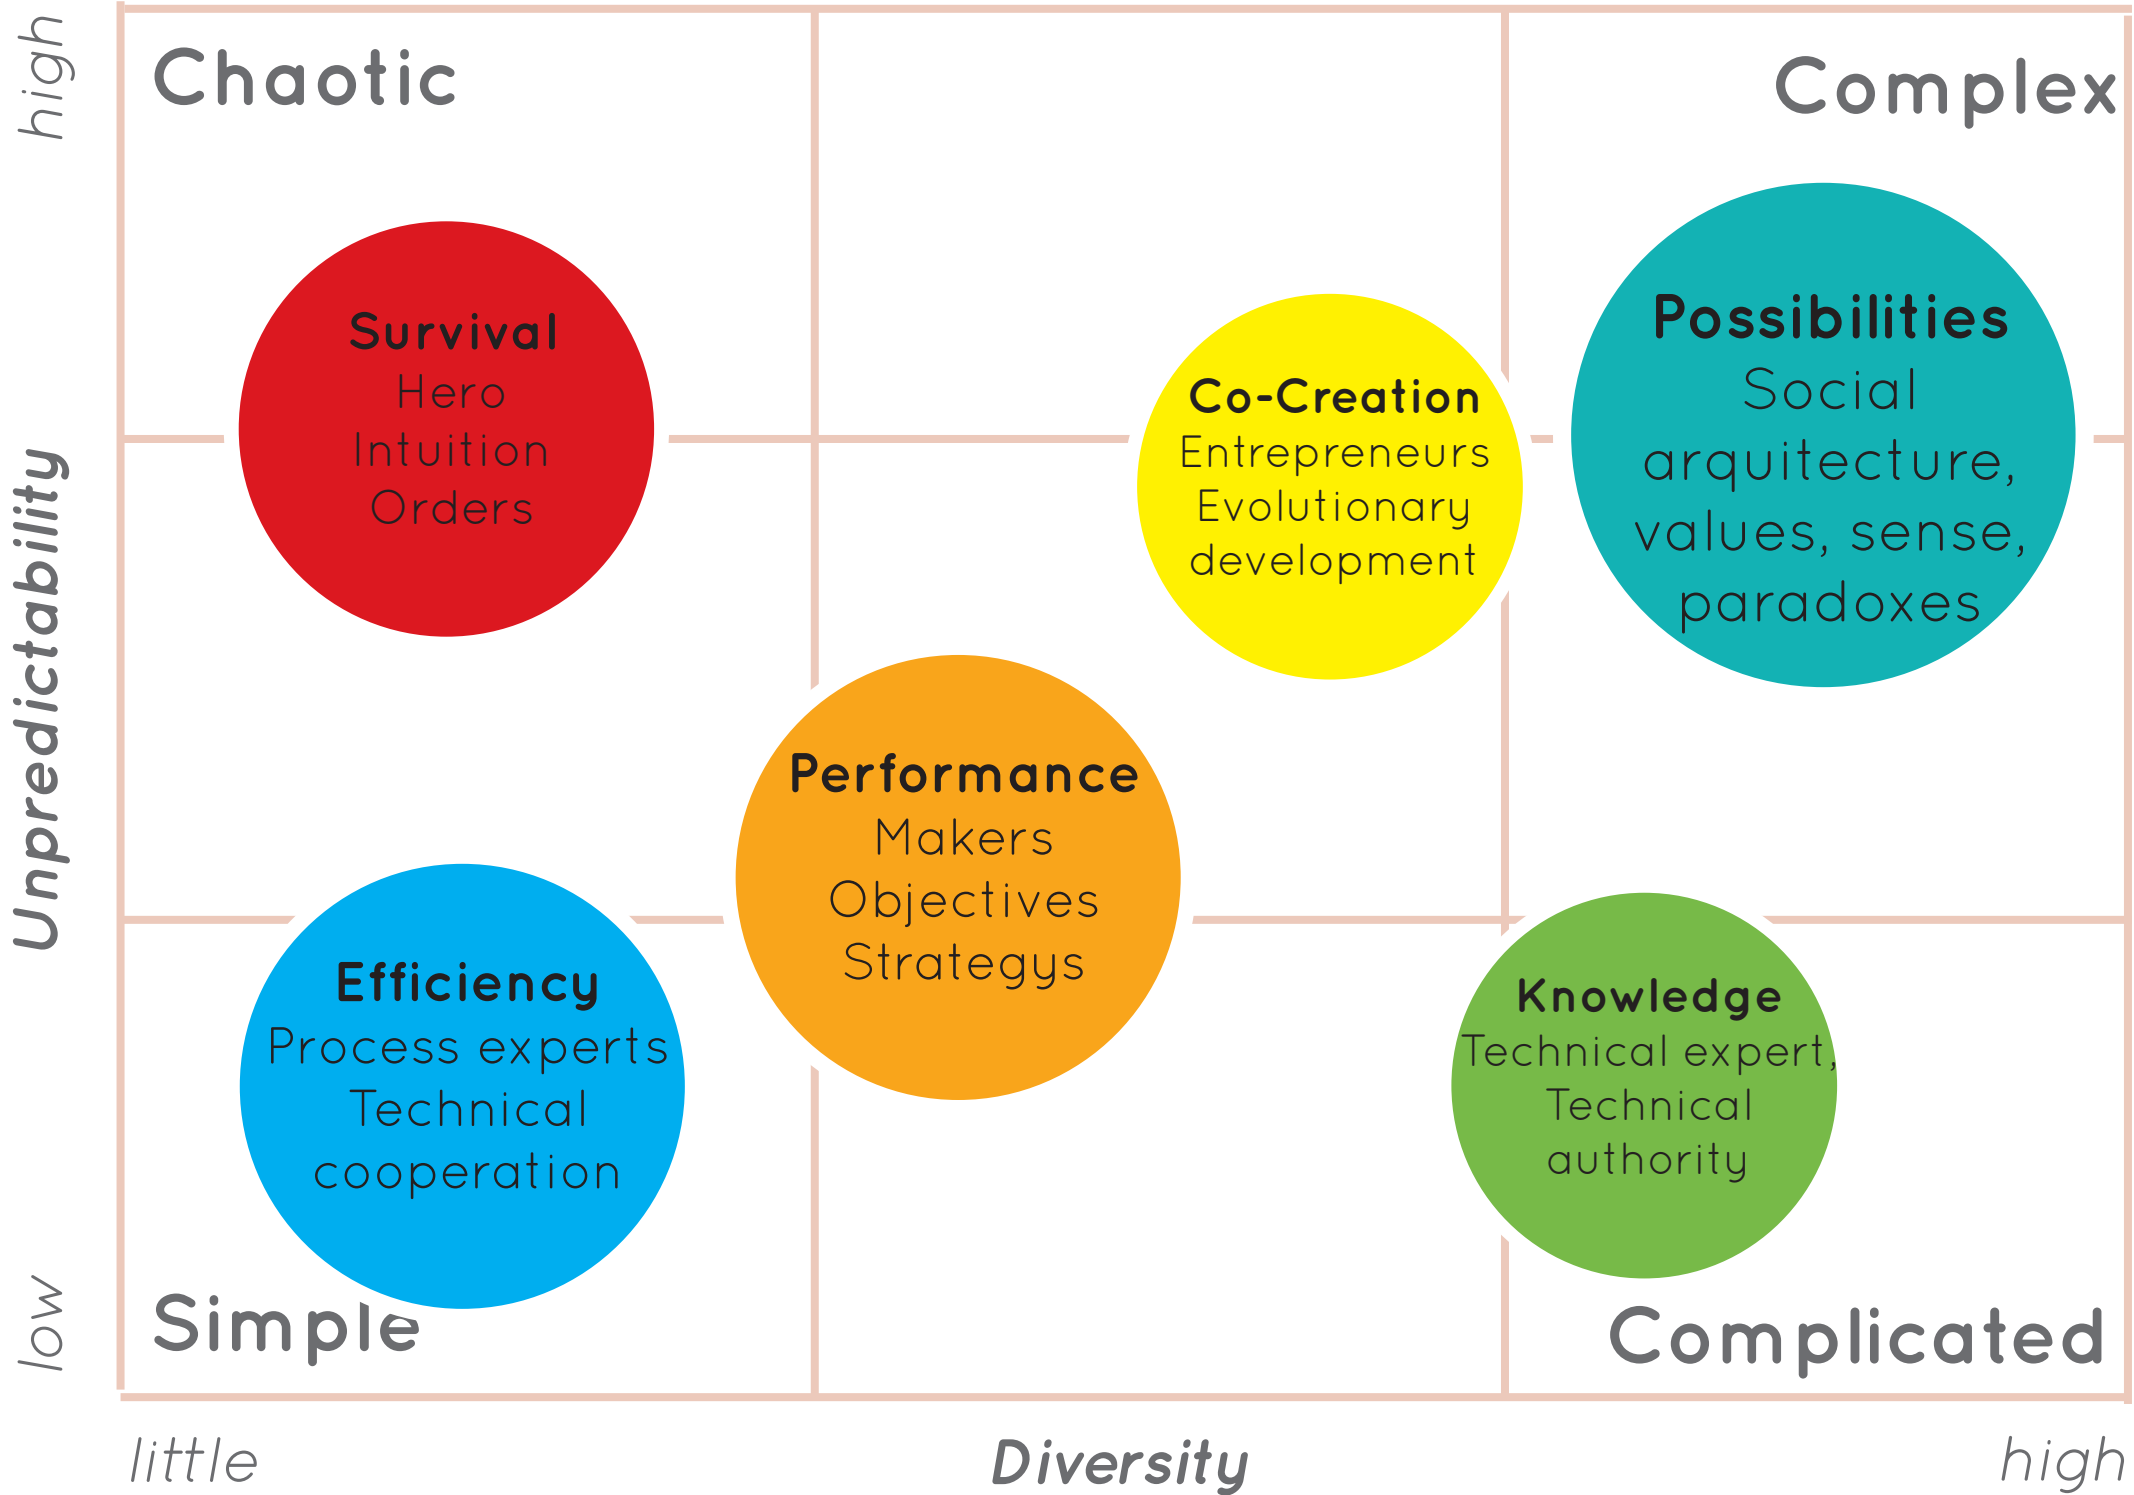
high

Unpredictability

low

Chaotic

Complex

Survival
Hero
Intuition
Orders

Co-Creation
Entrepreneurs
Evolutionary
development

Possibilities
Social
arquitecture,
values, sense,
paradoxes

Performance
Makers
Objectives
Strategys

Efficiency
Process experts
Technical
cooperation

Knowledge
Technical expert,
Technical
authority

Simple

Complicated

little

Diversity

high